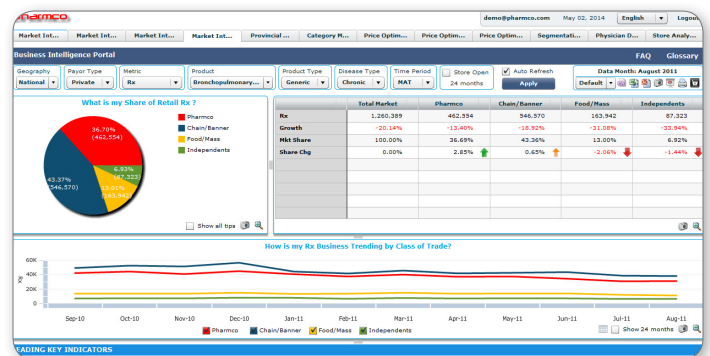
pharmco

demo@pharmco.com May 02, 2014 English Logout

Market Int... Market Int... Market Int... Market Int... Provincial ... Category M... Price Optim... Price Optim... Price Optim... Segmentati... Physician D... Store Analy...

Business Intelligence Portal FAQ Glossary

Geography National | Payor Type Private | Metric Rx | Product Bronchopulmonary... | Product Type Generic | Disease Type Chronic | Time Period MAT | Store Open 24 months | Auto Refresh Apply | Data Month: August 2011 Default

What is my Share of Retail Rx ?

36.70% (462,554)
43.37% (546,570)
13.01% (163,942)
6.93% (87,323)

Pharmco
Chain/Banner
Food/Mass
Independents

Show all tips

| | Total Market | Pharmco | Chain/Banner | Food/Mass | Independents |
|---|---|---|---|---|---|
| Rx | 1,260.389 | 462,554 | 546,570 | 163,942 | 87,323 |
| Growth | -20.14% | -13.40% | -18.92% | -31.08% | -33.94% |
| Mkt Share | 100.00% | 36.69% | 43.36% | 13.00% | 6.92% |
| Share Chg | 0.00% | 2.85% | 0.65% | -2.06% | -1.44% |

How is my Rx Business Trending by Class of Trade?

60K
40K
20K
0
Rx

Sep-10 Oct-10 Nov-10 Dec-10 Jan-11 Feb-11 Mar-11 Apr-11 May-11 Jun-11 Jul-11 Aug-11

Pharmco Chain/Banner Food/Mass Independents

Show 24 months

EADING KEY INDICATORS